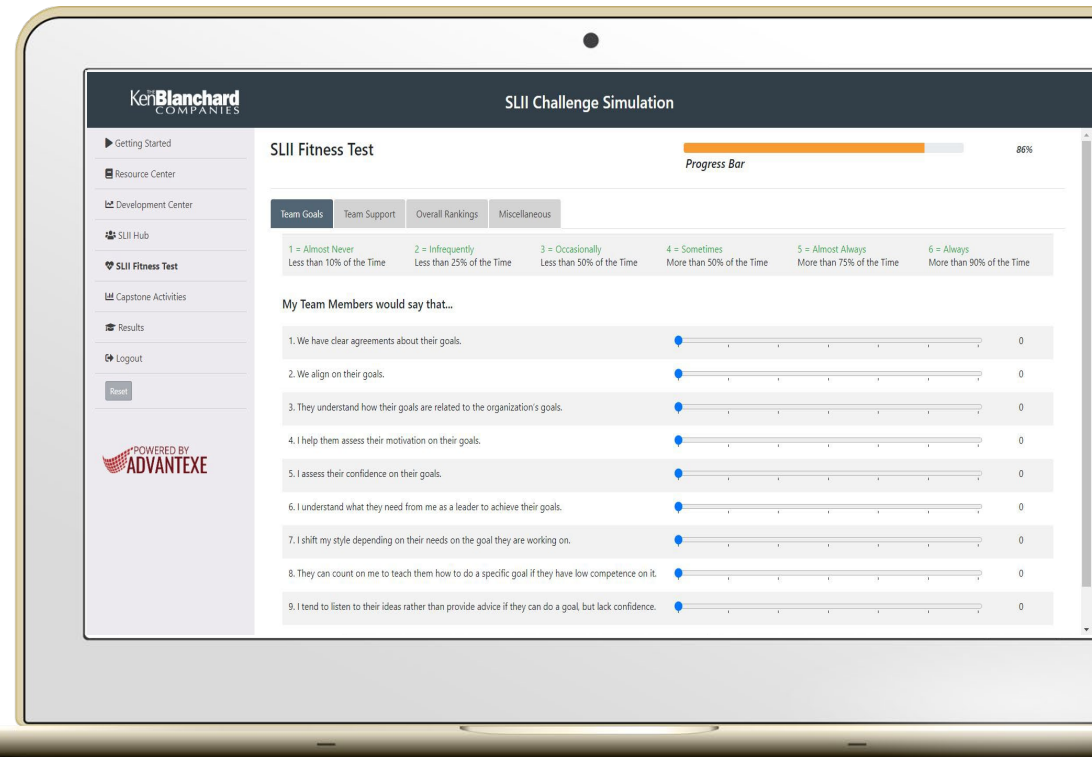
The Ken Blanchard COMPANIES

SLII Challenge Simulation

Getting Started
Resource Center
Development Center
SLII Hub
SLII Fitness Test
Capstone Activities
Results
Logout
Reset

POWERED BY ADVANTEXE

SLII Fitness Test

Progress Bar

86%

Team Goals
Team Support
Overall Rankings
Miscellaneous

1 = Almost Never
Less than 10% of the Time
2 = Infrequently
Less than 25% of the Time
3 = Occasionally
Less than 50% of the Time
4 = Sometimes
More than 50% of the Time
5 = Almost Always
More than 75% of the Time
6 = Always
More than 90% of the Time

My Team Members would say that...

1. We have clear agreements about their goals. 0
2. We align on their goals. 0
3. They understand how their goals are related to the organization's goals. 0
4. I help them assess their motivation on their goals. 0
5. I assess their confidence on their goals. 0
6. I understand what they need from me as a leader to achieve their goals. 0
7. I shift my style depending on their needs on the goal they are working on. 0
8. They can count on me to teach them how to do a specific goal if they have low competence on it. 0
9. I tend to listen to their ideas rather than provide advice if they can do a goal, but lack confidence. 0